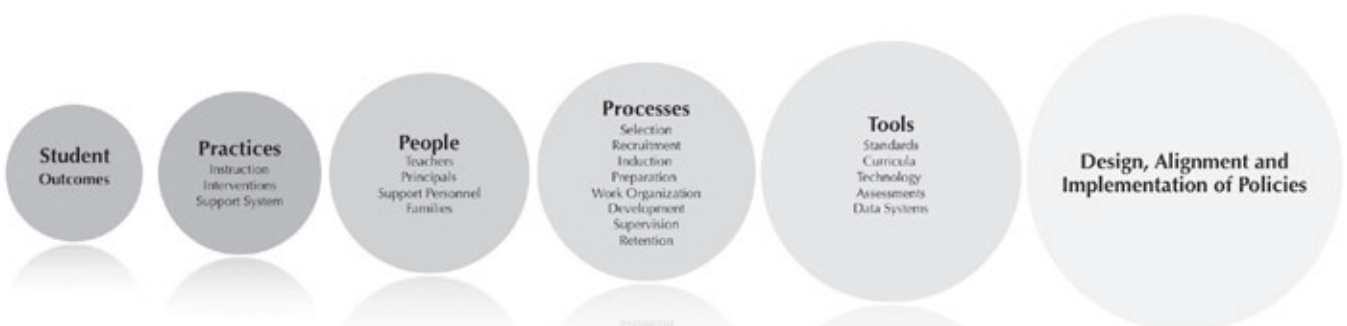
Student
Outcomes

Practices
Instruction
Interventions
Support System

People
Teachers
Principals
Support Personnel
Families

Processes
Selection
Recruitment
Induction
Preparation
Work Organization
Development
Supervision
Retention

Tools
Standards
Curricula
Technology
Assessments
Data Systems

Design, Alignment and Implementation of Policies